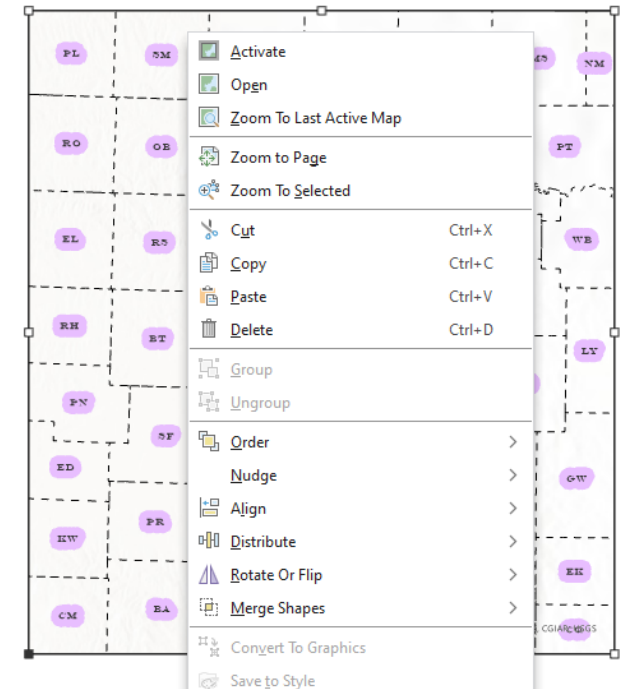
PL
SM
MS
NM
RO
OB
PT
EL
RS
WB
RH
BT
LY
PN
SF
ED
GW
PR
KW
EK
CM
BA
CGIAR, USGS

Activate
Open
Zoom To Last Active Map
Zoom to Page
Zoom To Selected
Cut Ctrl+X
Copy Ctrl+C
Paste Ctrl+V
Delete Ctrl+D
Group
Ungroup
Order
Nudge
Align
Distribute
Rotate Or Flip
Merge Shapes
Convert To Graphics
Save to Style